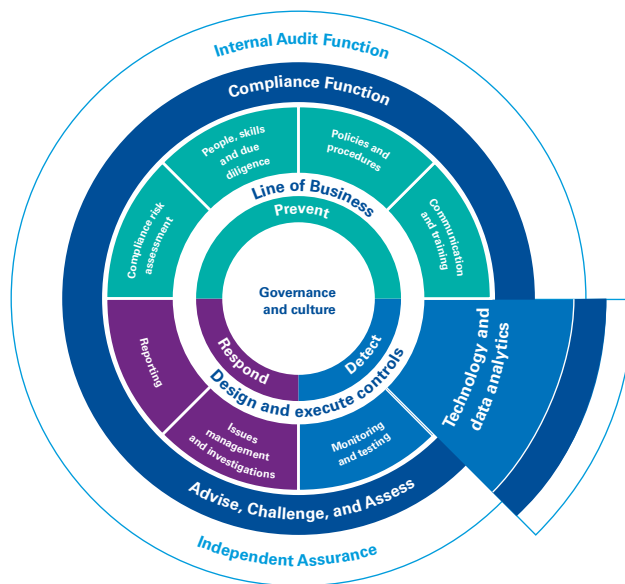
Internal Audit Function

Compliance Function

People, skills and due diligence

Policies and procedures

Compliance risk assessment

Communication and training

Line of Business

Prevent

Governance and culture

Respond

Detect

Reporting

Design and execute controls

Technology and data analytics

Issues management and investigations

Monitoring and testing

Advise, Challenge, and Assess

Independent Assurance